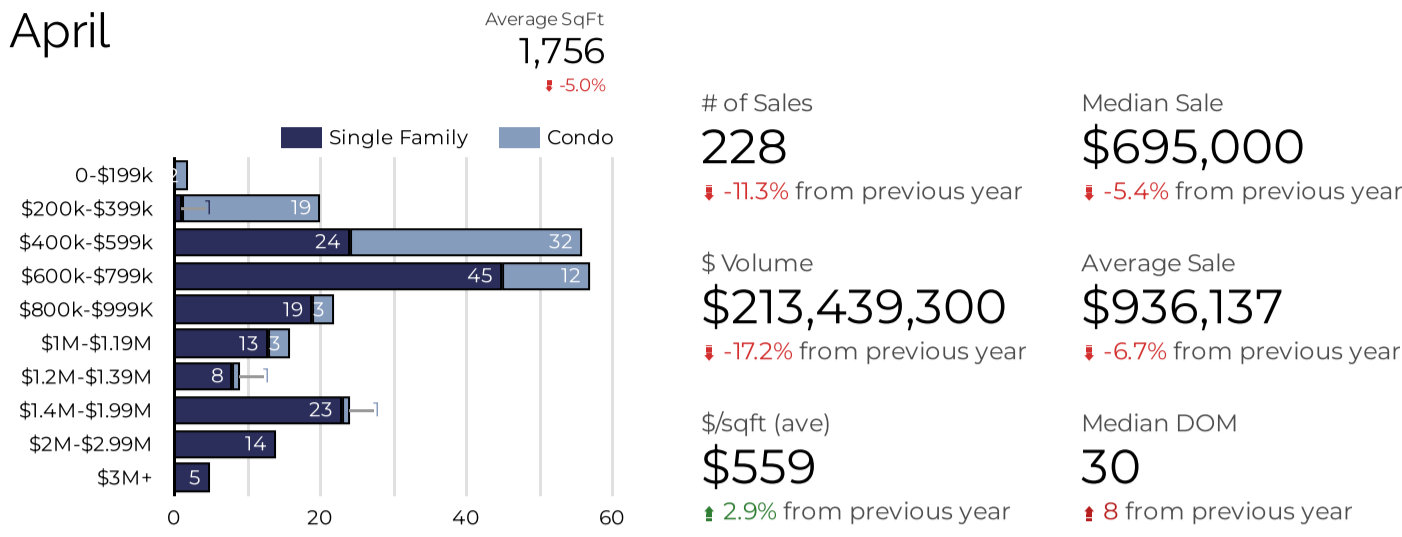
April

Average SqFt
1,756
-5.0%

Single Family  Condo

0-$199k 2
$200k-$399k 1 19
$400k-$599k 24 32
$600k-$799k 45 12
$800k-$999K 19 3
$1M-$1.19M 13 3
$1.2M-$1.39M 8 1
$1.4M-$1.99M 23 1
$2M-$2.99M 14
$3M+ 5

0 20 40 60

# of Sales
228
-11.3% from previous year

Median Sale
$695,000
-5.4% from previous year

$ Volume
$213,439,300
-17.2% from previous year

Average Sale
$936,137
-6.7% from previous year

$/sqft (ave)
$559
2.9% from previous year

Median DOM
30
8 from previous year